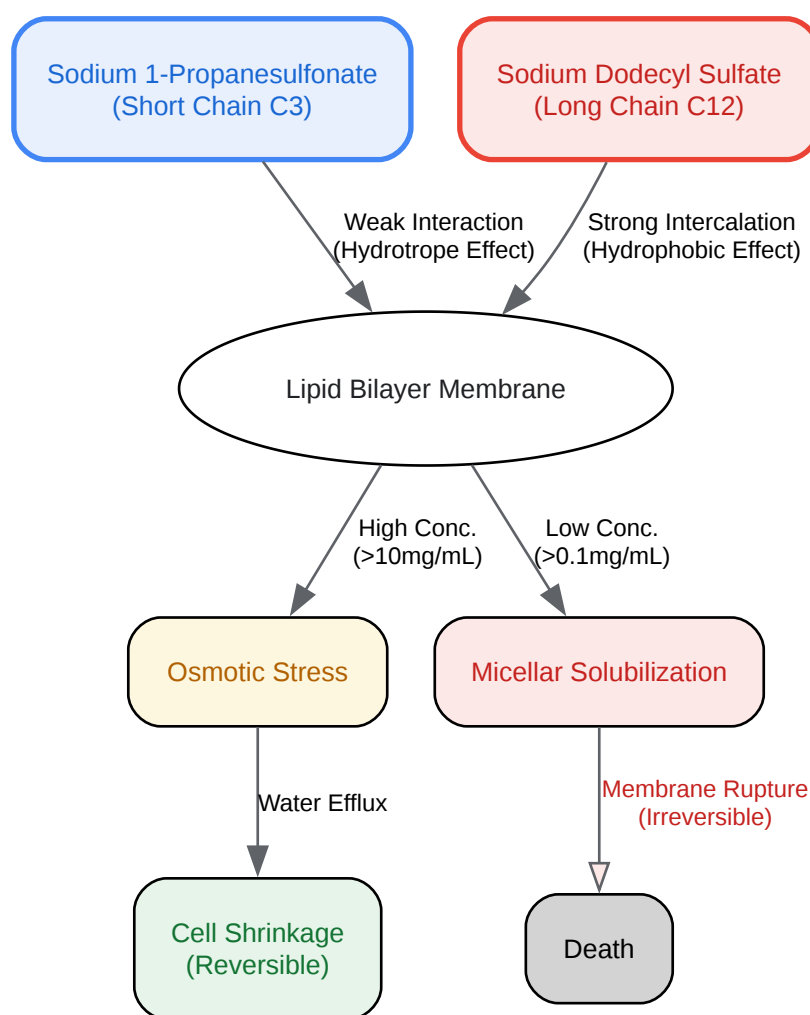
Sodium 1-Propanesulfonate
(Short Chain C3)

Sodium Dodecyl Sulfate
(Long Chain C12)

Weak Interaction
(Hydrotrope Effect)

Strong Intercalation
(Hydrophobic Effect)

Lipid Bilayer Membrane

High Conc.
(>10mg/mL)

Low Conc.
(>0.1mg/mL)

Osmotic Stress

Micellar Solubilization

Water Efflux

Membrane Rupture
(Irreversible)

Cell Shrinkage
(Reversible)

Death